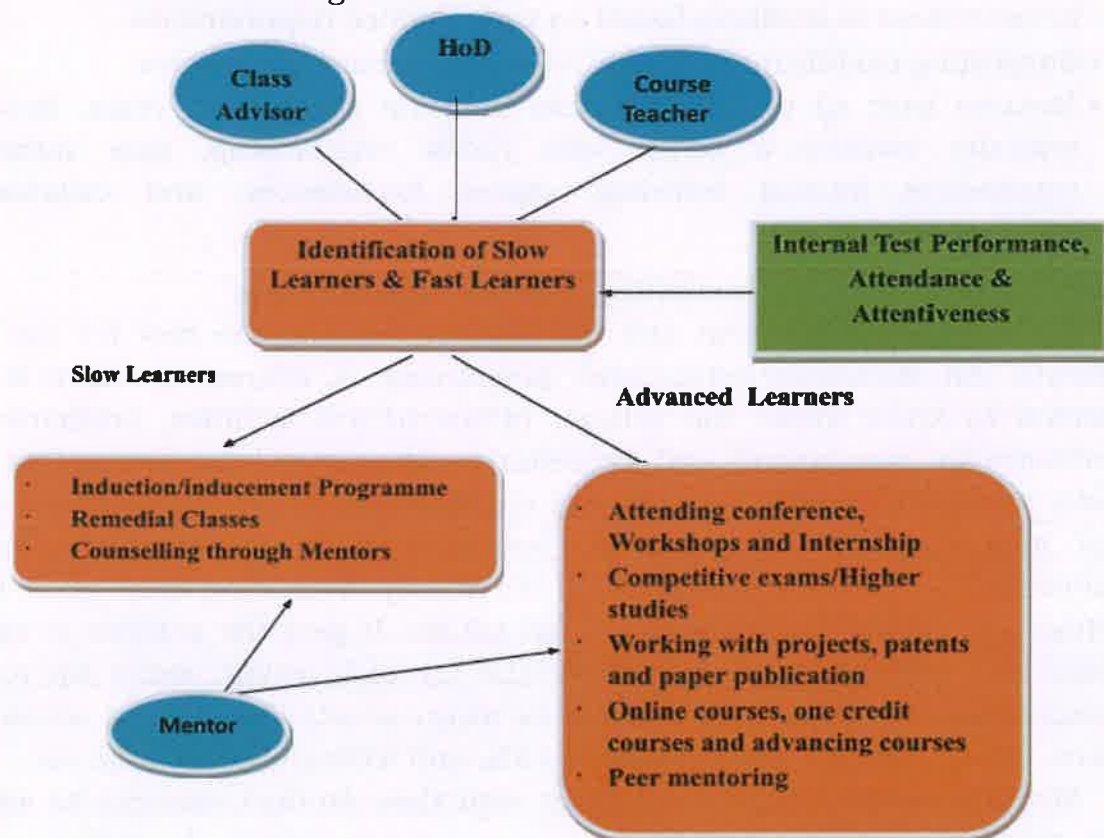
Class Advisor

HoD

Course Teacher

Identification of Slow Learners & Fast Learners

Internal Test Performance, Attendance & Attentiveness

Slow Learners

Advanced Learners

· Induction/inducement Programme
· Remedial Classes
· Counselling through Mentors

· Attending conference, Workshops and Internship
· Competitive exams/Higher studies
· Working with projects, patents and paper publication
· Online courses, one credit courses and advancing courses
· Peer mentoring

Mentor